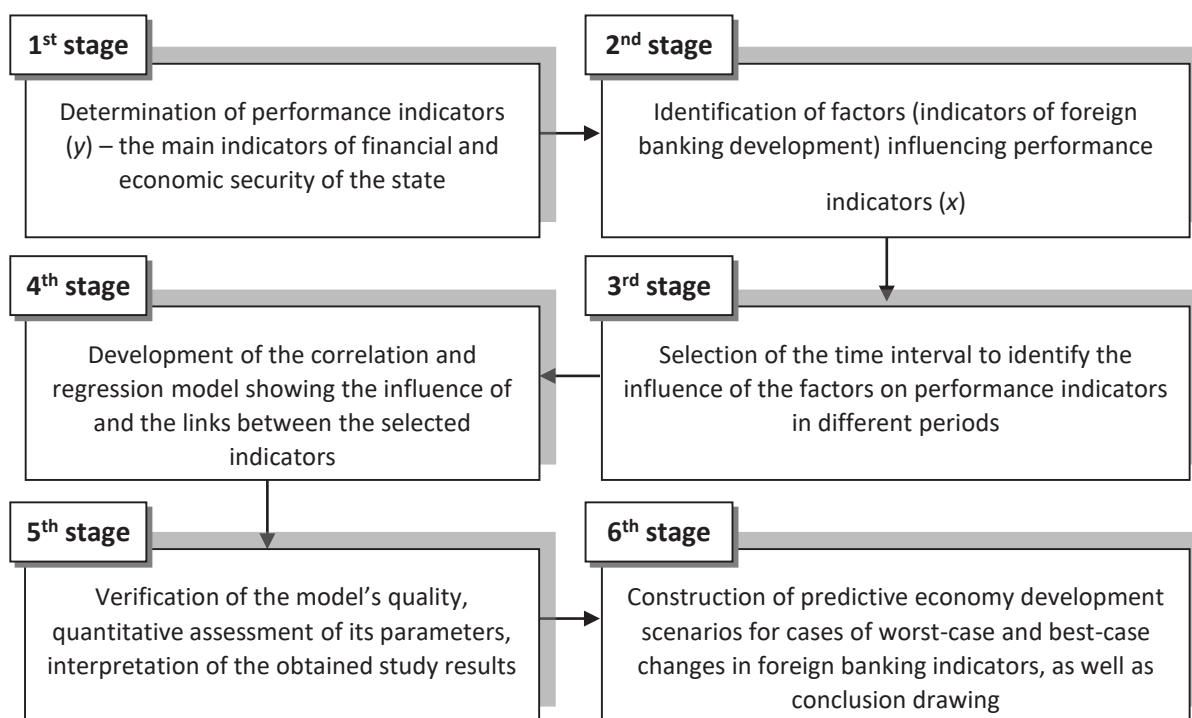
1$^{st}$ stage

Determination of performance indicators (*y*) – the main indicators of financial and economic security of the state

2$^{nd}$ stage

Identification of factors (indicators of foreign banking development) influencing performance

indicators (*x*)

4$^{th}$ stage

Development of the correlation and regression model showing the influence of and the links between the selected indicators

3$^{rd}$ stage

Selection of the time interval to identify the influence of the factors on performance indicators in different periods

5$^{th}$ stage

Verification of the model's quality, quantitative assessment of its parameters, interpretation of the obtained study results

6$^{th}$ stage

Construction of predictive economy development scenarios for cases of worst-case and best-case changes in foreign banking indicators, as well as conclusion drawing